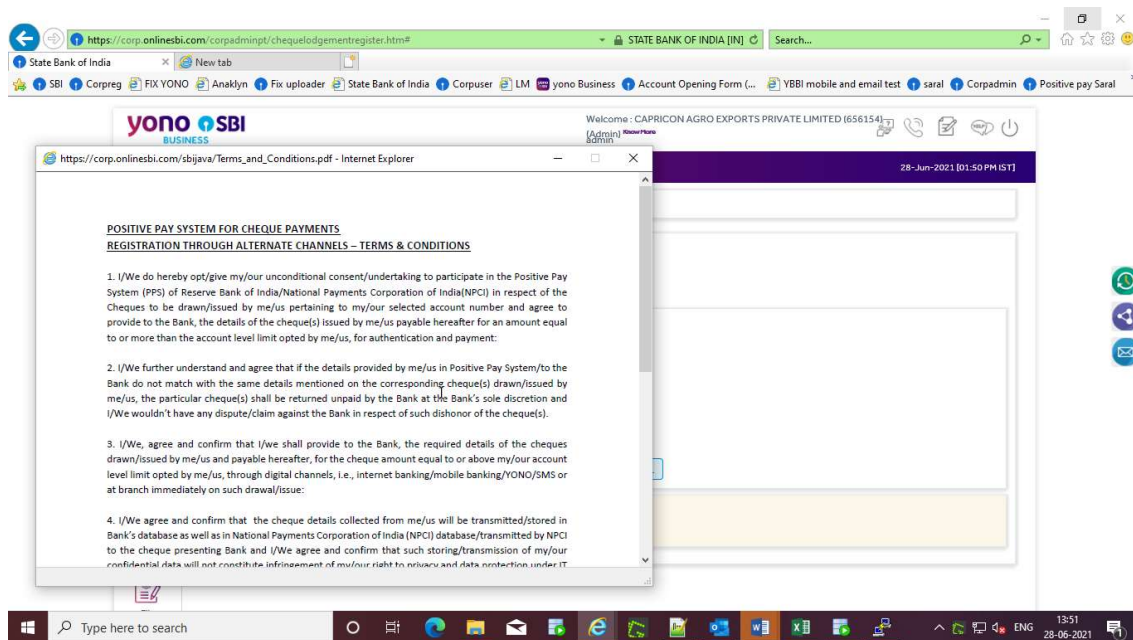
https://corp.onlinesbi.com/corpadminpt/chequelodgementregister.htm#
STATE BANK OF INDIA [IN]
Search...
State Bank of India
New tab
SBI Corpreg FIX YONO Anaklyn Fix uploader State Bank of India Corpuser LM yono Business Account Opening Form (... YBBI mobile and email test saral Corpadmin Positive pay Saral

yono SBI
BUSINESS
Welcome : CAPRICON AGRO EXPORTS PRIVATE LIMITED (656154)
(Admin) Know More
admin
28-Jun-2021 [01:50 PM IST]

https://corp.onlinesbi.com/sbijava/Terms_and_Conditions.pdf - Internet Explorer

POSITIVE PAY SYSTEM FOR CHEQUE PAYMENTS
REGISTRATION THROUGH ALTERNATE CHANNELS – TERMS & CONDITIONS

1. I/We do hereby opt/give my/our unconditional consent/undertaking to participate in the Positive Pay System (PPS) of Reserve Bank of India/National Payments Corporation of India(NPCI) in respect of the Cheques to be drawn/issued by me/us pertaining to my/our selected account number and agree to provide to the Bank, the details of the cheque(s) issued by me/us payable hereafter for an amount equal to or more than the account level limit opted by me/us, for authentication and payment:

2. I/We further understand and agree that if the details provided by me/us in Positive Pay System/to the Bank do not match with the same details mentioned on the corresponding cheque(s) drawn/issued by me/us, the particular cheque(s) shall be returned unpaid by the Bank at the Bank's sole discretion and I/We wouldn't have any dispute/claim against the Bank in respect of such dishonor of the cheque(s).

3. I/We, agree and confirm that I/we shall provide to the Bank, the required details of the cheques drawn/issued by me/us and payable hereafter, for the cheque amount equal to or above my/our account level limit opted by me/us, through digital channels, i.e., internet banking/mobile banking/YONO/SMS or at branch immediately on such drawal/issue:

4. I/We agree and confirm that the cheque details collected from me/us will be transmitted/stored in Bank's database as well as in National Payments Corporation of India (NPCI) database/transmitted by NPCI to the cheque presenting Bank and I/We agree and confirm that such storing/transmission of my/our confidential data will not constitute infringement of my/our right to privacy and data protection under IT

Type here to search
ENG
13:51
28-06-2021